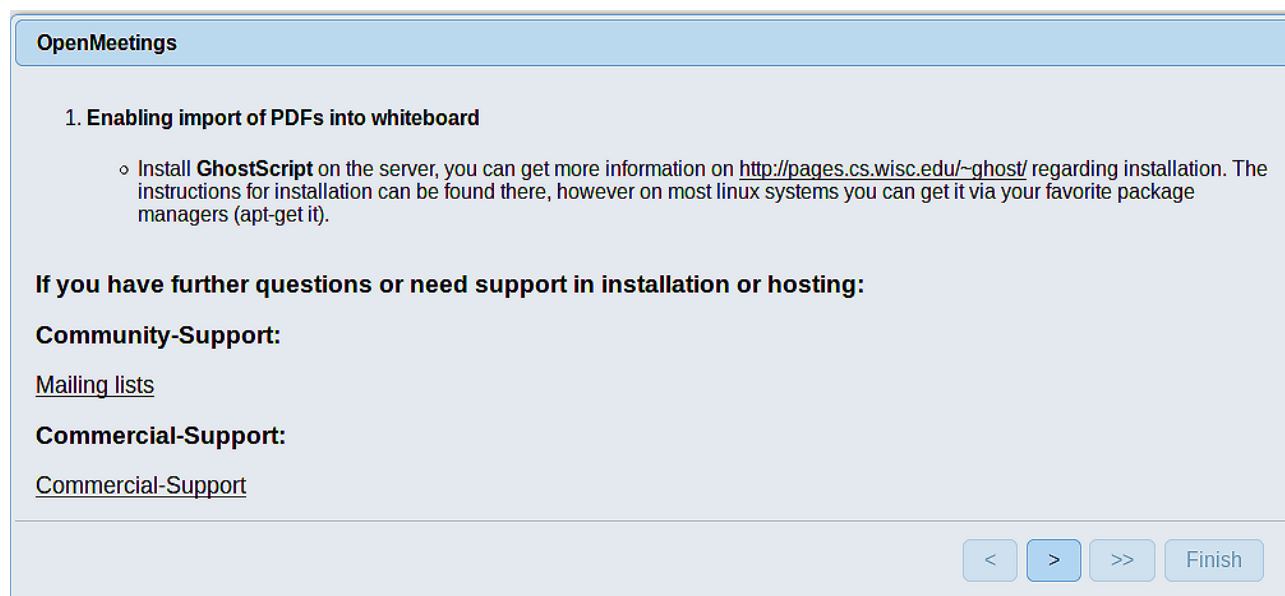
OpenMeetings

1. Enabling import of PDFs into whiteboard

◦ Install GhostScript on the server, you can get more information on http://pages.cs.wisc.edu/~ghost/ regarding installation. The instructions for installation can be found there, however on most linux systems you can get it via your favorite package managers (apt-get it).

If you have further questions or need support in installation or hosting:

Community-Support:

Mailing lists

Commercial-Support:

Commercial-Support

<   >   >>   Finish